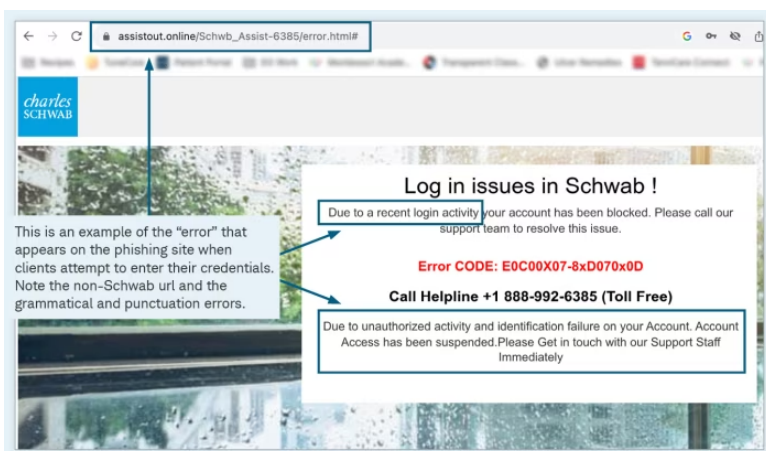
assistout.online/Schwb_Assist-6385/error.html#

Recipes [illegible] Patient Portal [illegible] Montessori Acade... Transparent Class... Ulive Remedies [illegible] Connect

charles SCHWAB

This is an example of the “error” that appears on the phishing site when clients attempt to enter their credentials. Note the non-Schwab url and the grammatical and punctuation errors.

Log in issues in Schwab !

Due to a recent login activity your account has been blocked. Please call our support team to resolve this issue.

Error CODE: E0C00X07-8xD070x0D

Call Helpline +1 888-992-6385 (Toll Free)

Due to unauthorized activity and identification failure on your Account. Account Access has been suspended.Please Get in touch with our Support Staff Immediately